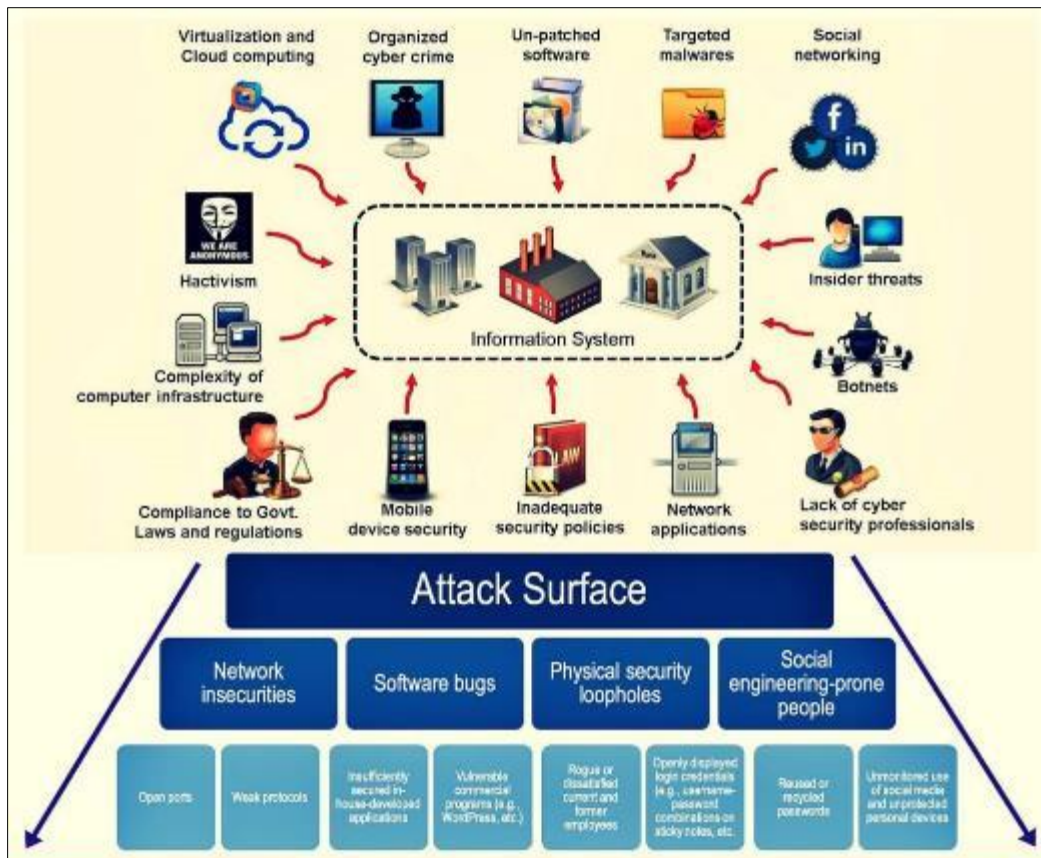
Virtualization and Cloud computing

Organized cyber crime

Un-patched software

Targeted malwares

Social networking

WE ARE ANONYMOUS

Hactivism

Insider threats

Information System

Complexity of computer infrastructure

Botnets

LAW

Compliance to Govt. Laws and regulations

Mobile device security

Inadequate security policies

Network applications

Lack of cyber security professionals

Attack Surface

Network insecurities

Software bugs

Physical security loopholes

Social engineering-prone people

Open ports

Weak protocols

Insufficiently secured in-house-developed applications

Vulnerable commercial programs (e.g., WordPress, etc.)

Rogue or dissatisfied current and former employees

Openly displayed login credentials (e.g., username-password combinations on sticky notes, etc.

Reused or recycled passwords

Unmonitored use of social media and unprotected personal devices